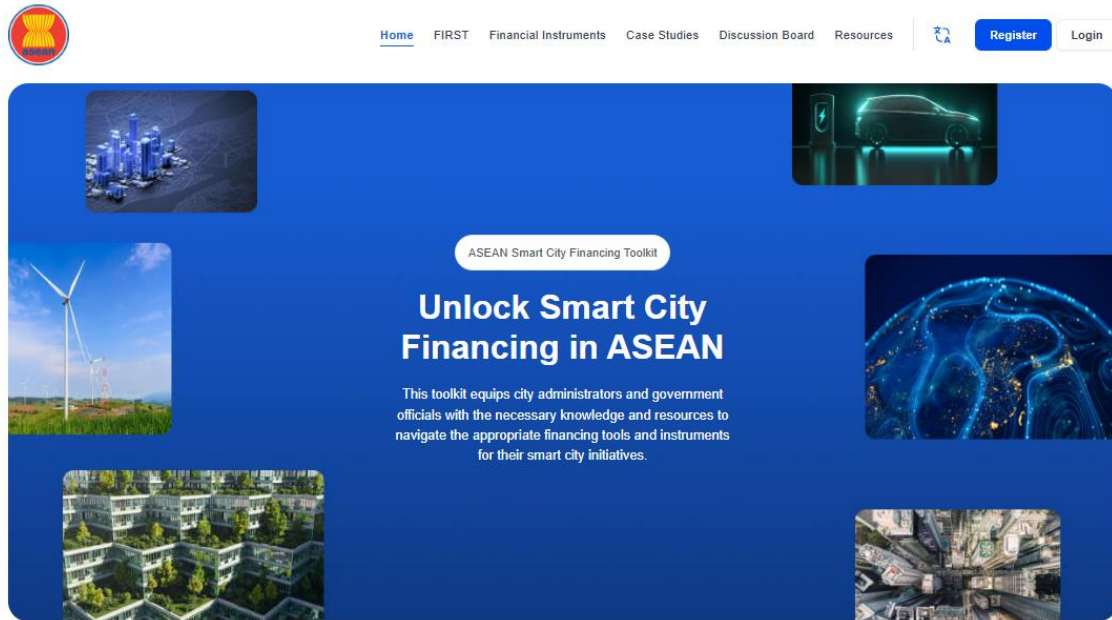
ASEAN

Home FIRST Financial Instruments Case Studies Discussion Board Resources

Register Login

ASEAN Smart City Financing Toolkit

Unlock Smart City Financing in ASEAN

This toolkit equips city administrators and government officials with the necessary knowledge and resources to navigate the appropriate financing tools and instruments for their smart city initiatives.